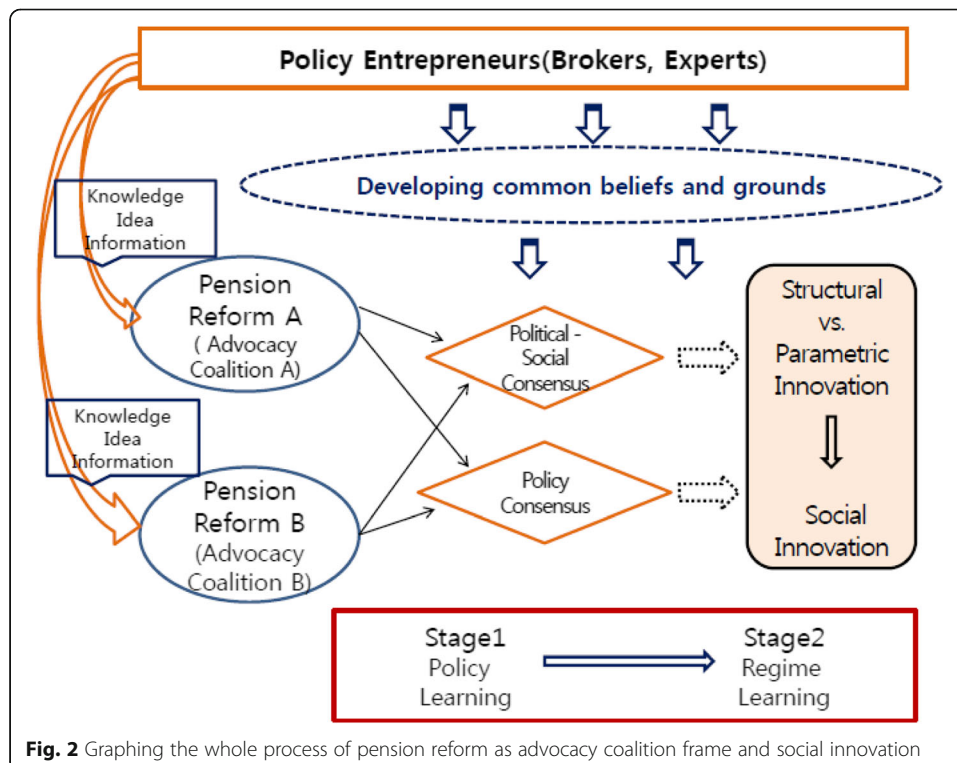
Policy Entrepreneurs(Brokers, Experts)

Developing common beliefs and grounds

Knowledge
Idea
Information

Pension Reform A
( Advocacy Coalition A)

Knowledge
Idea
Information

Pension Reform B
(Advocacy Coalition B)

Political - Social Consensus

Policy Consensus

Structural vs. Parametric Innovation

Social Innovation

Stage1
Policy Learning

Stage2
Regime Learning

**Fig. 2** Graphing the whole process of pension reform as advocacy coalition frame and social innovation